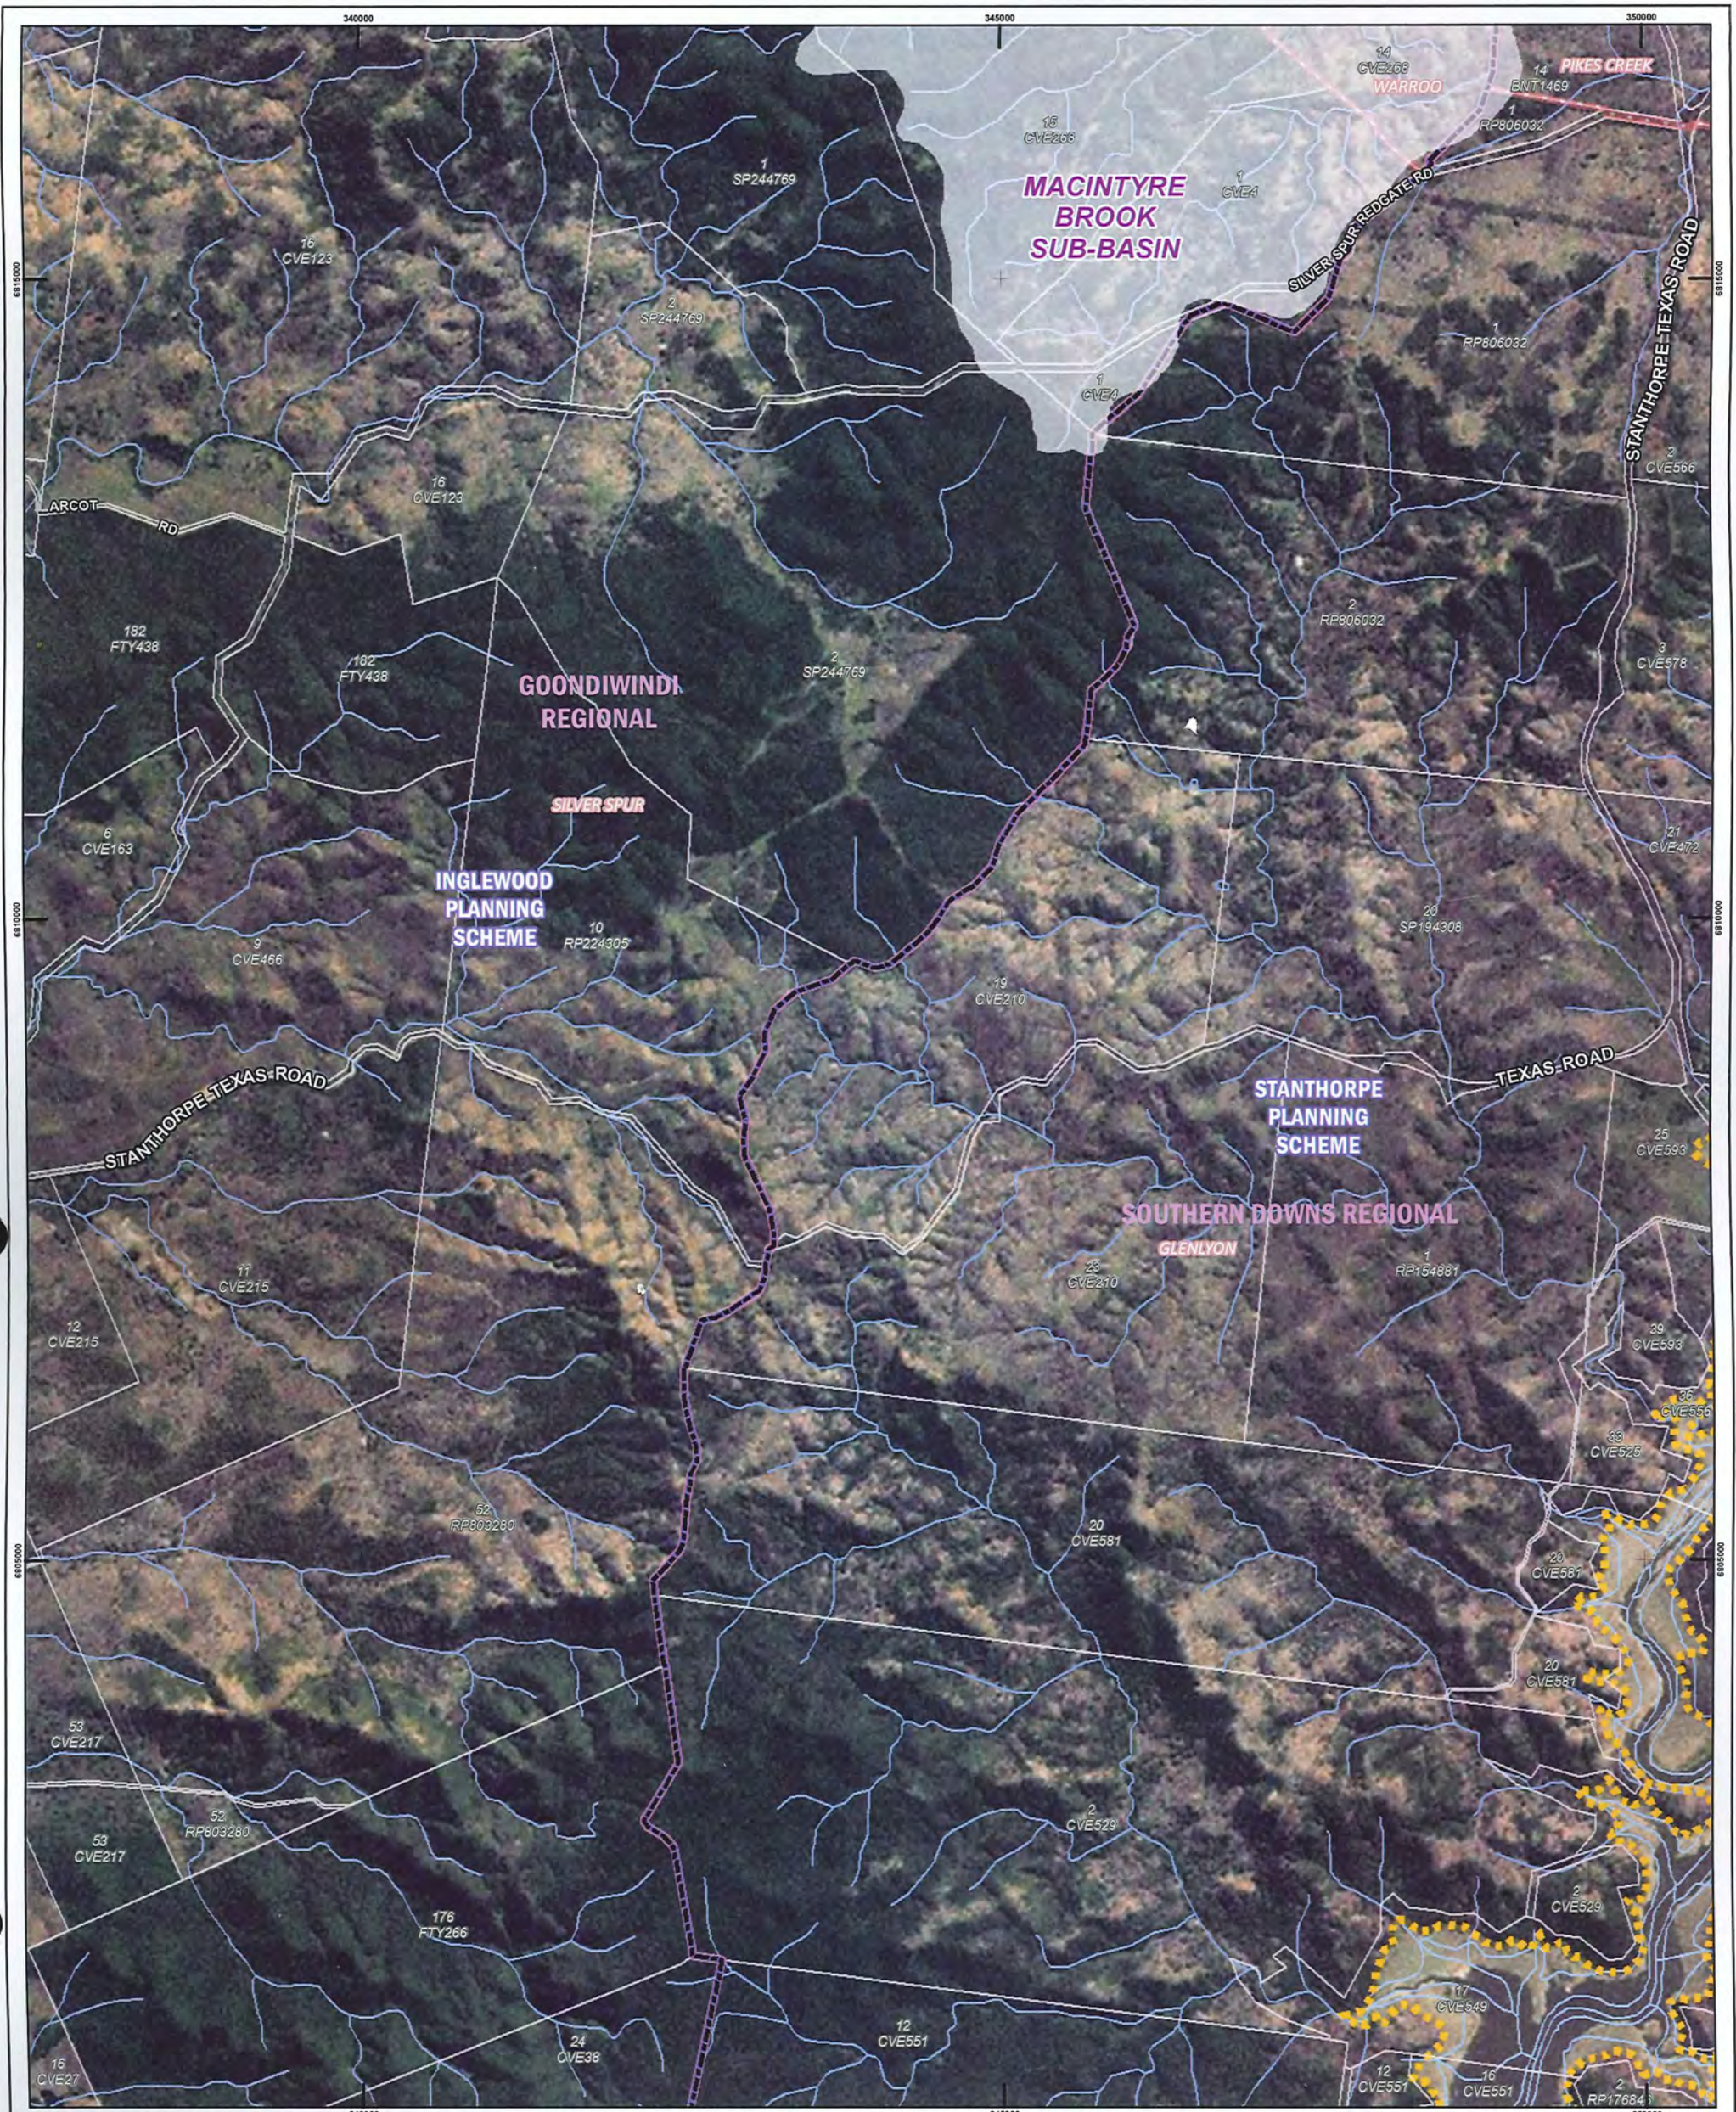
340000
345000
350000

14
CVE255
WARROO
PIKES CREEK
14
BNT1469
1
RP806032
15
CVE255
1
SP244769
1
CVE4
MACINTYRE
BROOK
SUB-BASIN
SILVER SPUR-REDGATE RD
16
CVE123
SP244769
1
RP806032
1
CVE4
STANTHORPE-TEXAS ROAD
6815000
3
CVE566
LARCOT
RD
16
CVE123
182
FTY436
182
FTY438
2
RP806032
3
CVE578
GOONDIWINDI
REGIONAL
SP244769
SILVER SPUR
6
CVE163
21
CVE478
INGLEWOOD
PLANNING
SCHEME
10
RP224305
6810000
20
SP194308
9
CVE466
15
CVE210
STANTHORPE-TEXAS ROAD
TEXAS ROAD
STANTHORPE
PLANNING
SCHEME
25
CVE593
SOUTHERN DOWNS REGIONAL
GLENLYON
11
CVE215
1
RP154881
12
CVE215
25
CVE210
39
CVE593
32
CVE526
52
RP803280
6805000
20
CVE581
CVE581
20
CVE581
53
CVE217
52
RP803280
53
CVE217
2
CVE529
2
CVE529
176
FTY266
17
CVE549
16
CVE27
24
CVE38
12
CVE551
12
CVE551
16
CVE551
2
RP17684